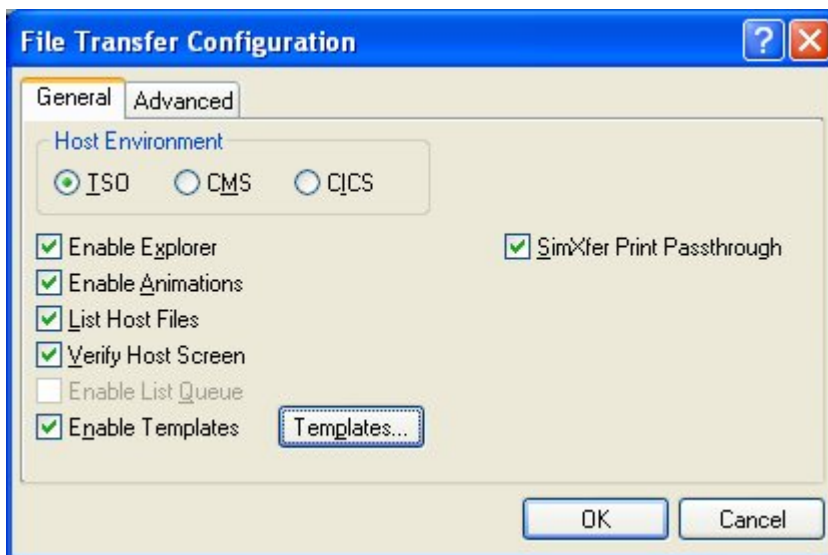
File Transfer Configuration

General | Advanced

Host Environment
TSO CMS CICS

Enable Explorer
Enable Animations
List Host Files
Verify Host Screen
Enable List Queue
Enable Templates
Templates...

SimXfer Print Passthrough

OK
Cancel